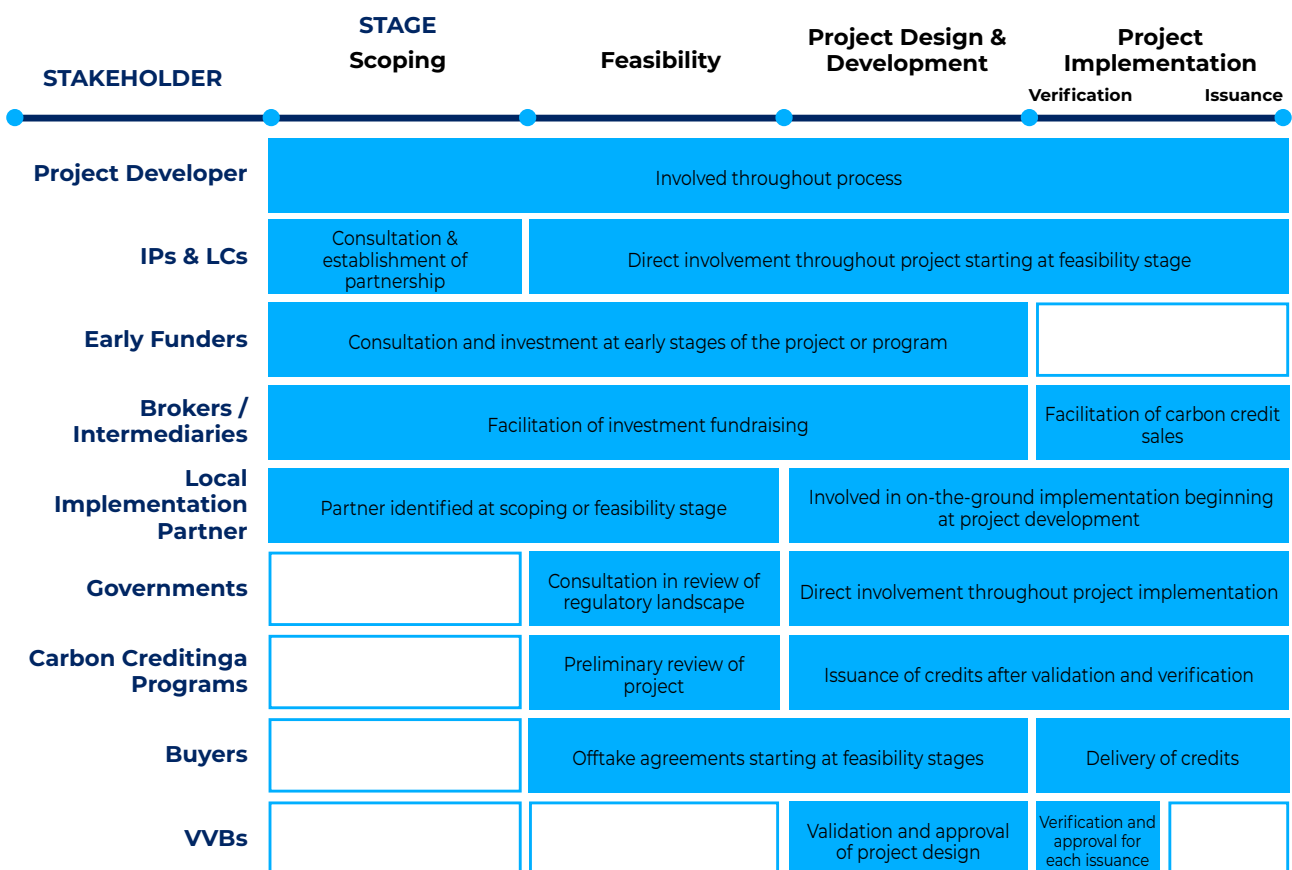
| STAKEHOLDER | STAGE Scoping | Feasibility | Project Design & Development | Project Implementation (Verification / Issuance) |
|---|---|---|---|---|
| Project Developer | Involved throughout process | | | |
| IPs & LCs | Consultation & establishment of partnership | Direct involvement throughout project starting at feasibility stage | | |
| Early Funders | Consultation and investment at early stages of the project or program | | | |
| Brokers / Intermediaries | Facilitation of investment fundraising | | | Facilitation of carbon credit sales |
| Local Implementation Partner | Partner identified at scoping or feasibility stage | | Involved in on-the-ground implementation beginning at project development | |
| Governments | | Consultation in review of regulatory landscape | Direct involvement throughout project implementation | |
| Carbon Creditinga Programs | | Preliminary review of project | Issuance of credits after validation and verification | |
| Buyers | | Offtake agreements starting at feasibility stages | | Delivery of credits |
| VVBs | | | Validation and approval of project design | Verification and approval for each issuance |